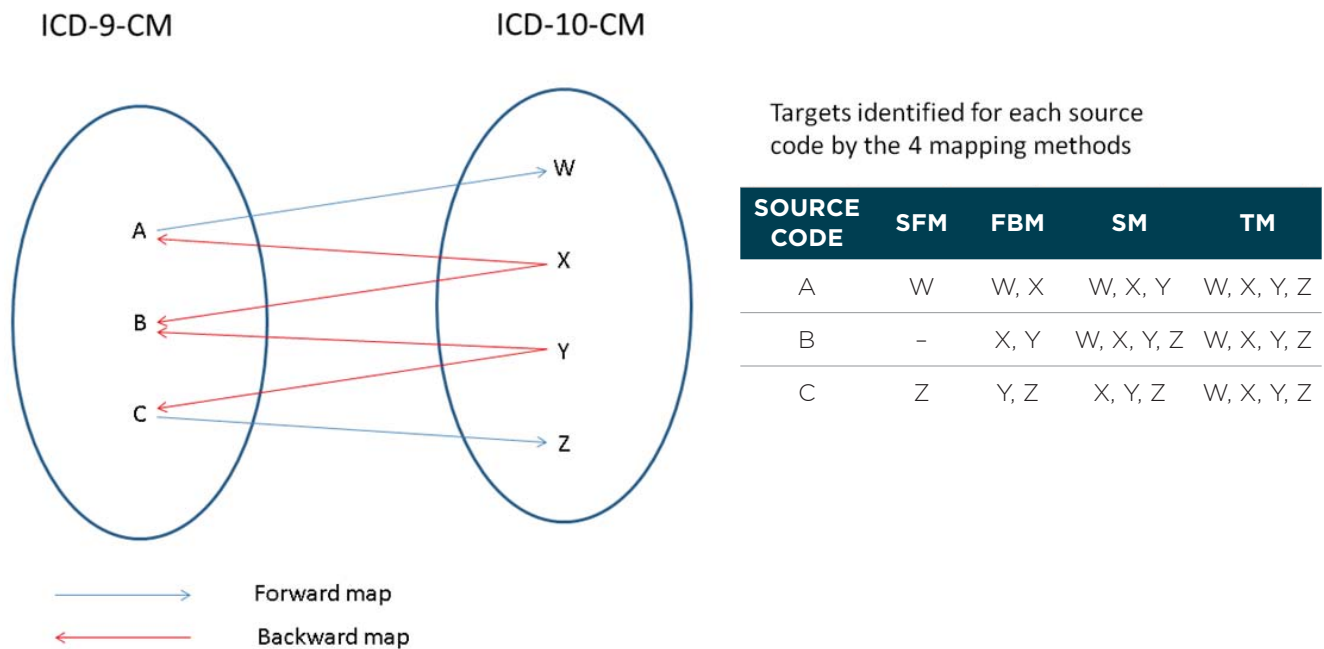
ICD-9-CM

ICD-10-CM

A

B

C

W

X

Y

Z

Forward map

Backward map

Targets identified for each source code by the 4 mapping methods

| SOURCE CODE | SFM | FBM | SM | TM |
|---|---|---|---|---|
| A | W | W, X | W, X, Y | W, X, Y, Z |
| B | – | X, Y | W, X, Y, Z | W, X, Y, Z |
| C | Z | Y, Z | X, Y, Z | W, X, Y, Z |